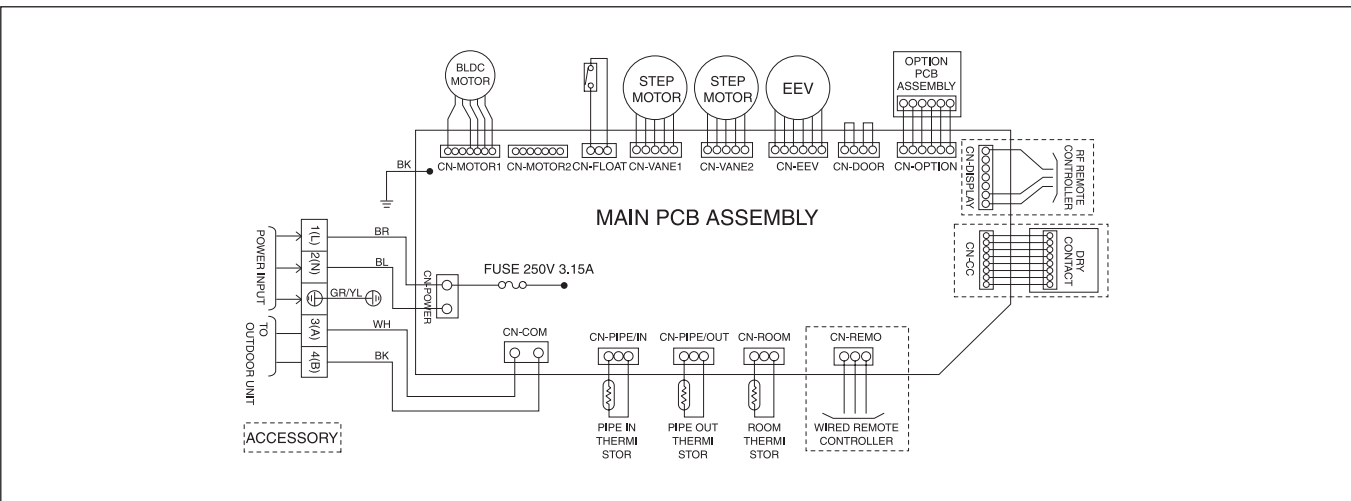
BLDC MOTOR

STEP MOTOR

STEP MOTOR

EEV

OPTION PCB ASSEMBLY

BK

CN-MOTOR1 CN-MOTOR2 CN-FLOAT CN-VANE1 CN-VANE2 CN-EEV CN-DOOR CN-OPTION

CN-DISPLAY

RF REMOTE CONTROLLER

MAIN PCB ASSEMBLY

CN-CC

DRY CONTACT

POWER INPUT

1(L)

2(N)

BR

BL

CN-POWER

FUSE 250V 3.15A

GR/YL

TO OUTDOOR UNIT

3(A)

4(B)

WH

BK

CN-COM

CN-PIPE/IN CN-PIPE/OUT CN-ROOM

CN-REMO

PIPE IN THERMI STOR

PIPE OUT THERMI STOR

ROOM THERMI STOR

WIRED REMOTE CONTROLLER

ACCESSORY